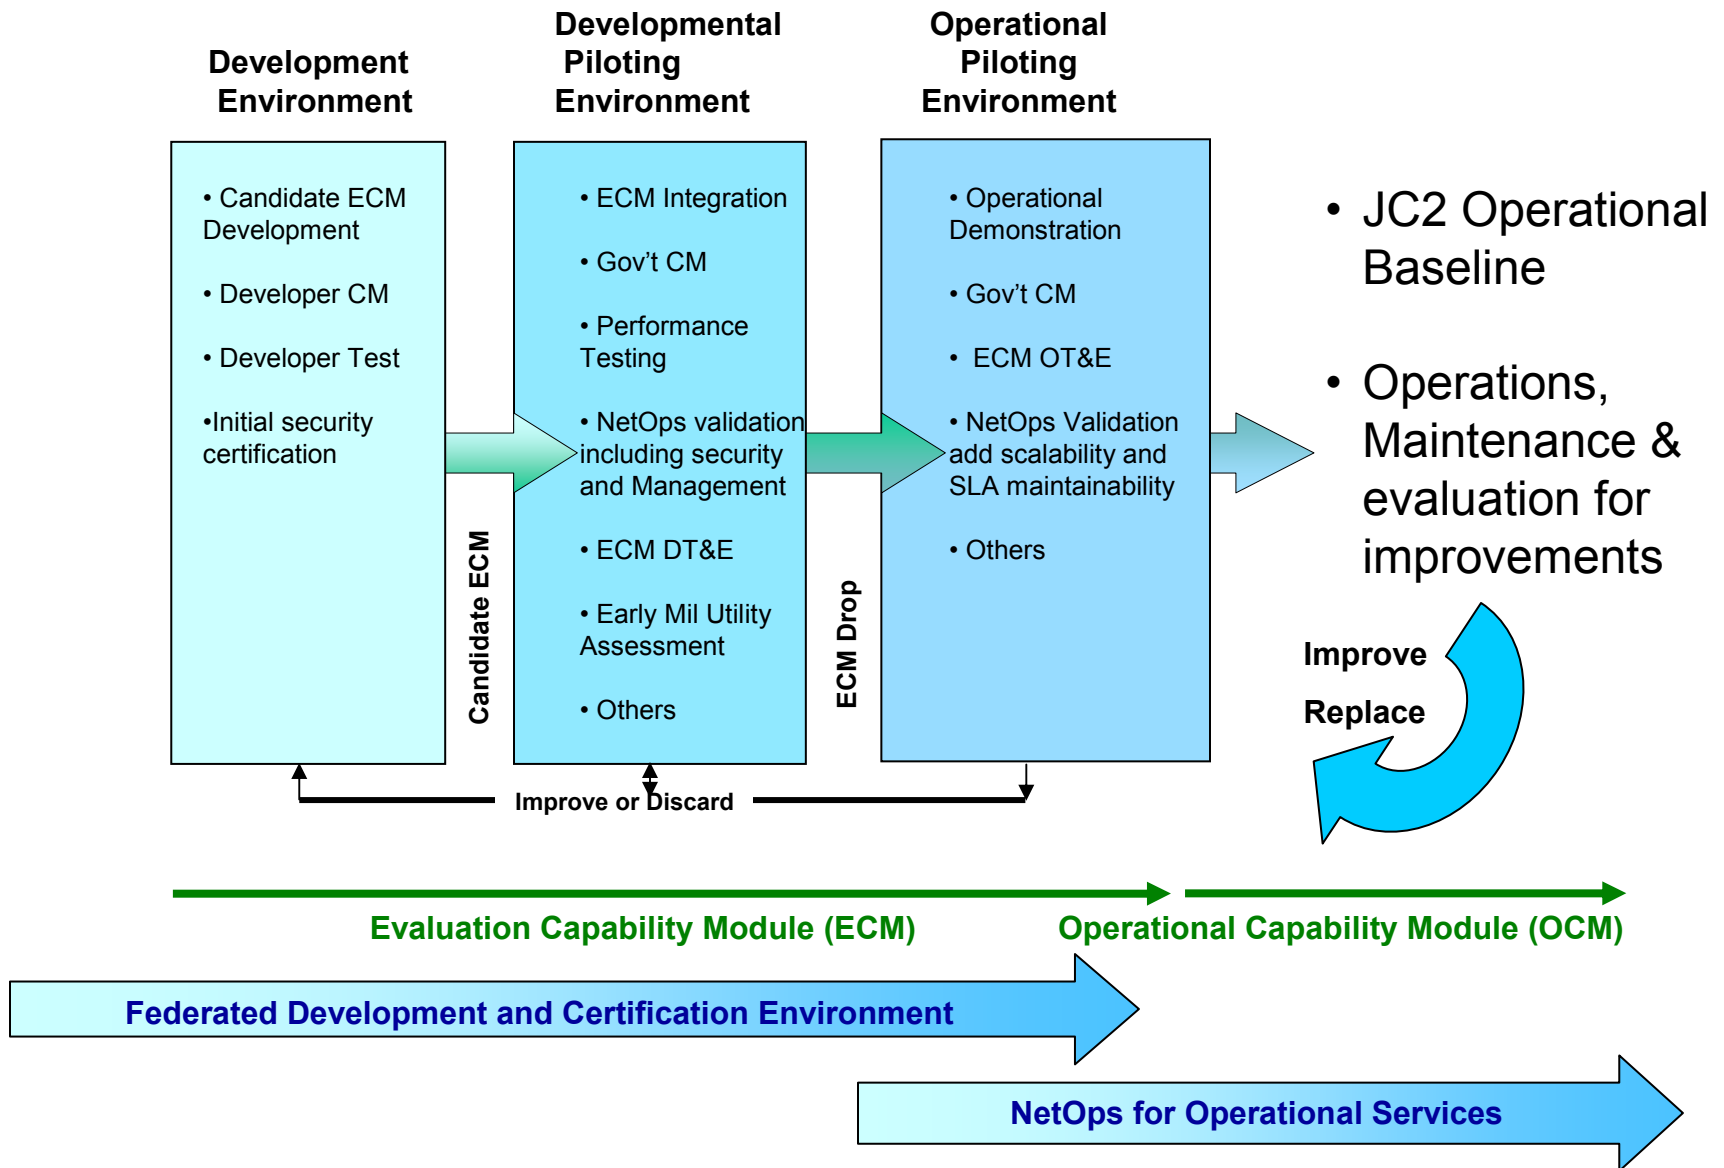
Development Environment

• Candidate ECM Development

• Developer CM

• Developer Test

•Initial security certification

Candidate ECM

Developmental Piloting Environment

• ECM Integration

• Gov't CM

• Performance Testing

• NetOps validation including security and Management

• ECM DT&E

• Early Mil Utility Assessment

• Others

ECM Drop

Operational Piloting Environment

• Operational Demonstration

• Gov't CM

• ECM OT&E

• NetOps Validation add scalability and SLA maintainability

• Others

Improve or Discard

• JC2 Operational Baseline

• Operations, Maintenance & evaluation for improvements

Improve

Replace

Evaluation Capability Module (ECM)

Operational Capability Module (OCM)

Federated Development and Certification Environment

NetOps for Operational Services